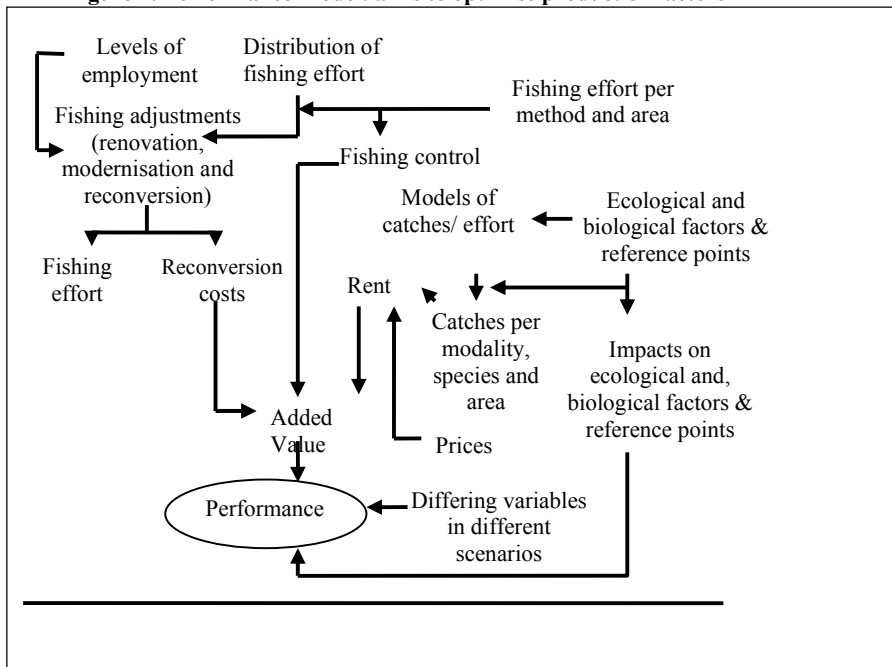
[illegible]

Levels of employment

Distribution of fishing effort

Fishing effort per method and area

Fishing adjustments (renovation, modernisation and reconversion)

Fishing control

Models of catches/ effort

Ecological and biological factors & reference points

Fishing effort

Reconversion costs

Rent

Catches per modality, species and area

Impacts on ecological and, biological factors & reference points

Added Value

Prices

Performance

Differing variables in different scenarios